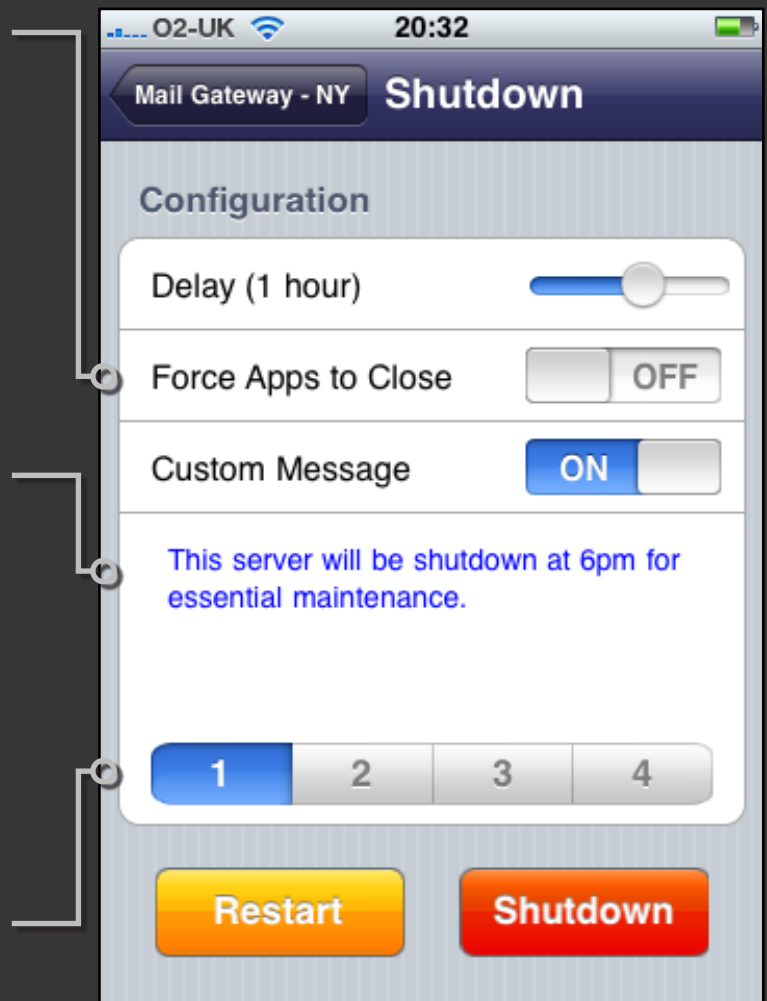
O2-UK 20:32

Mail Gateway - NY Shutdown

Configuration

Delay (1 hour)

Force Apps to Close OFF

Custom Message ON

This server will be shutdown at 6pm for essential maintenance.

| 1 | 2 | 3 | 4 |
|---|---|---|---|

Restart Shutdown